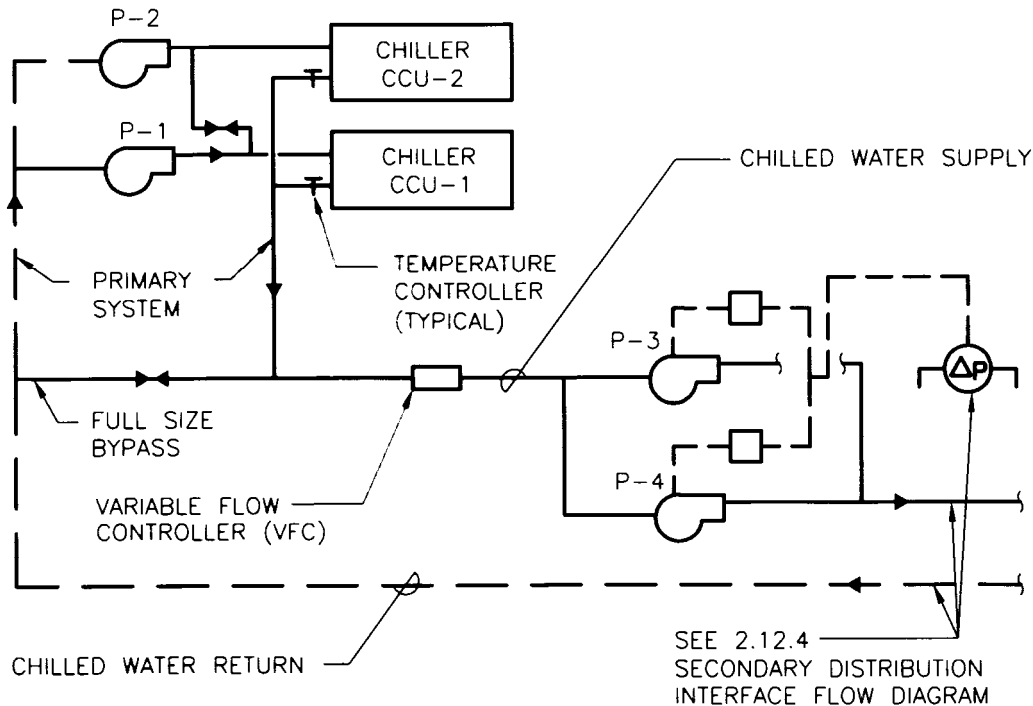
P-2

CHILLER CCU-2

P-1

CHILLER CCU-1

CHILLED WATER SUPPLY

PRIMARY SYSTEM

TEMPERATURE CONTROLLER (TYPICAL)

P-3

$\Delta P$

FULL SIZE BYPASS

P-4

VARIABLE FLOW CONTROLLER (VFC)

CHILLED WATER RETURN

SEE 2.12.4 SECONDARY DISTRIBUTION INTERFACE FLOW DIAGRAM